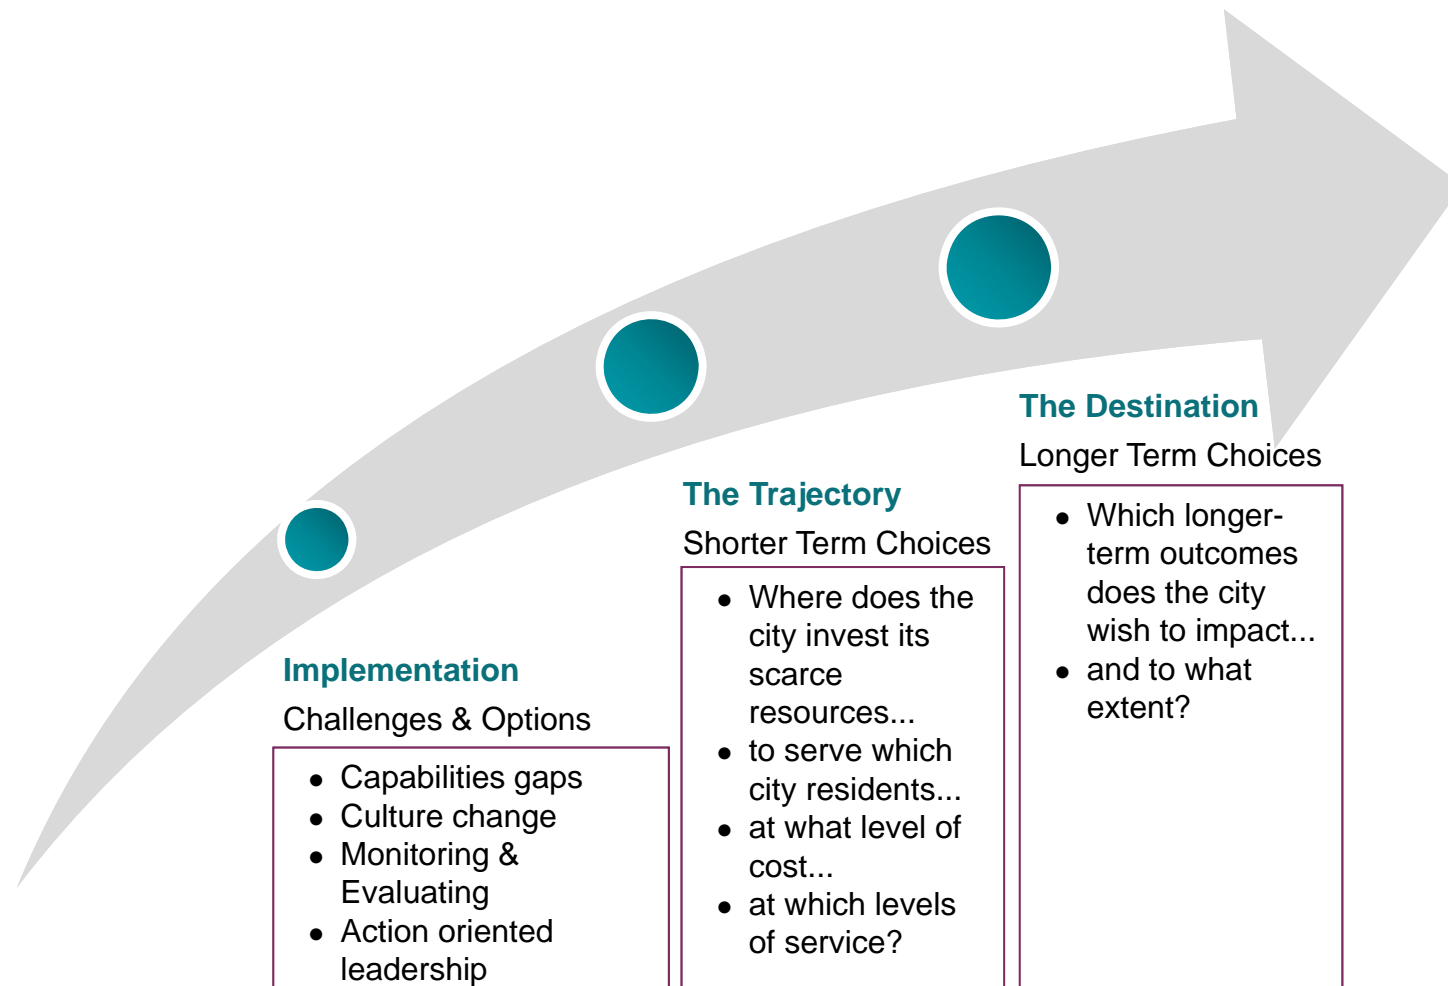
The Destination
Longer Term Choices

- Which longer-term outcomes does the city wish to impact...
- and to what extent?

The Trajectory
Shorter Term Choices

- Where does the city invest its scarce resources...
- to serve which city residents...
- at what level of cost...
- at which levels of service?

Implementation
Challenges & Options

- Capabilities gaps
- Culture change
- Monitoring & Evaluating
- Action oriented leadership